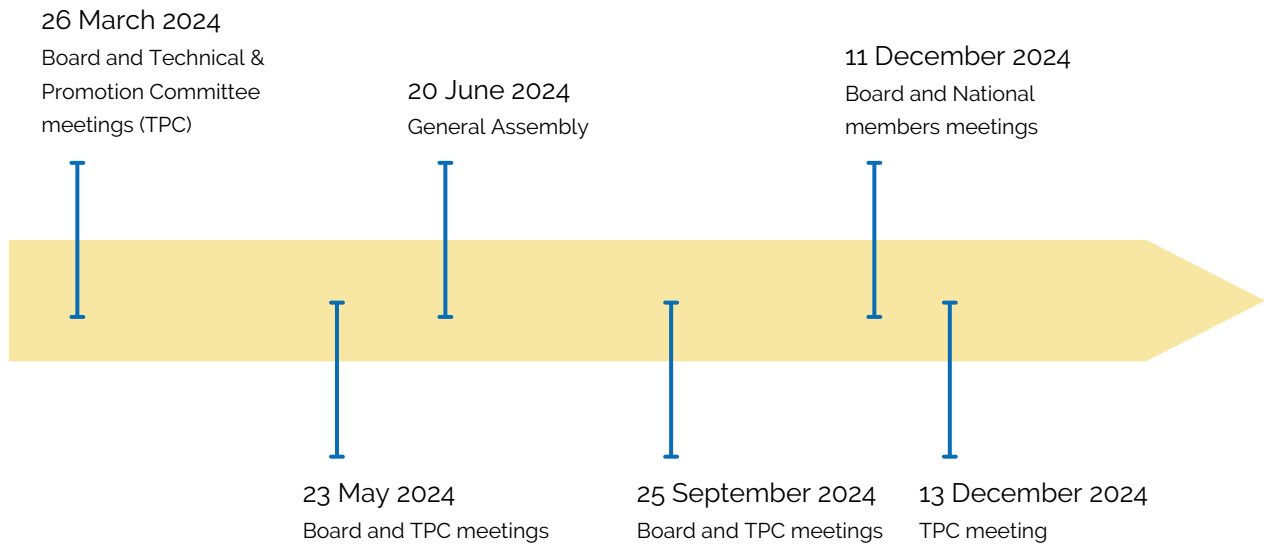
26 March 2024
Board and Technical & Promotion Committee meetings (TPC)

23 May 2024
Board and TPC meetings

20 June 2024
General Assembly

25 September 2024
Board and TPC meetings

11 December 2024
Board and National members meetings

13 December 2024
TPC meeting